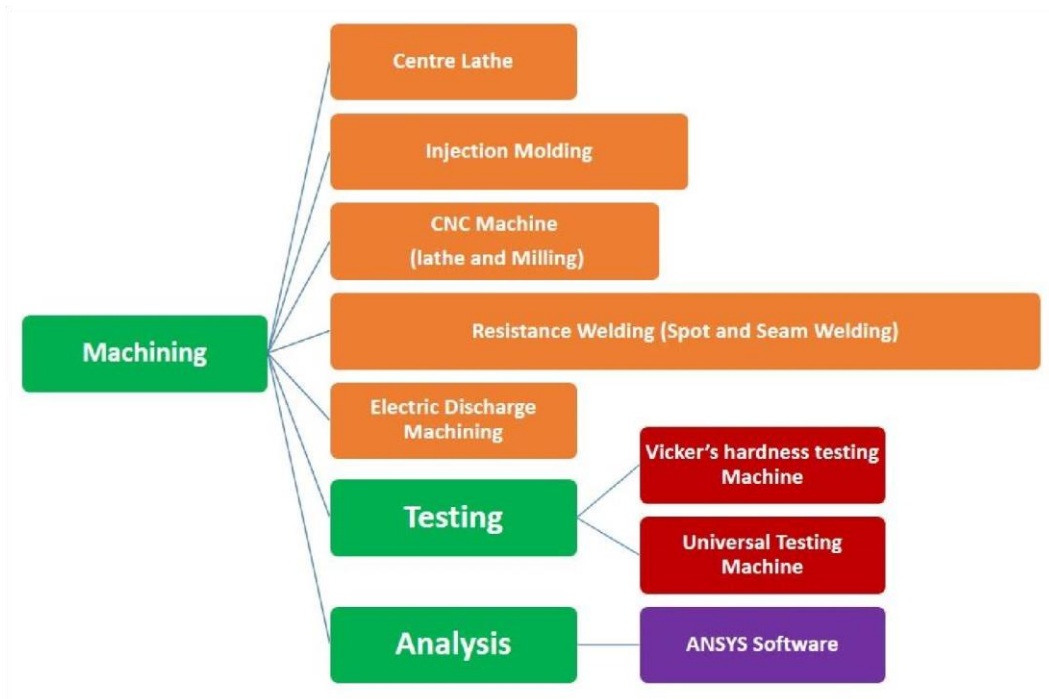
Machining

Centre Lathe

Injection Molding

CNC Machine
(lathe and Milling)

Resistance Welding (Spot and Seam Welding)

Electric Discharge Machining

Testing

Vicker's hardness testing Machine

Universal Testing Machine

Analysis

ANSYS Software